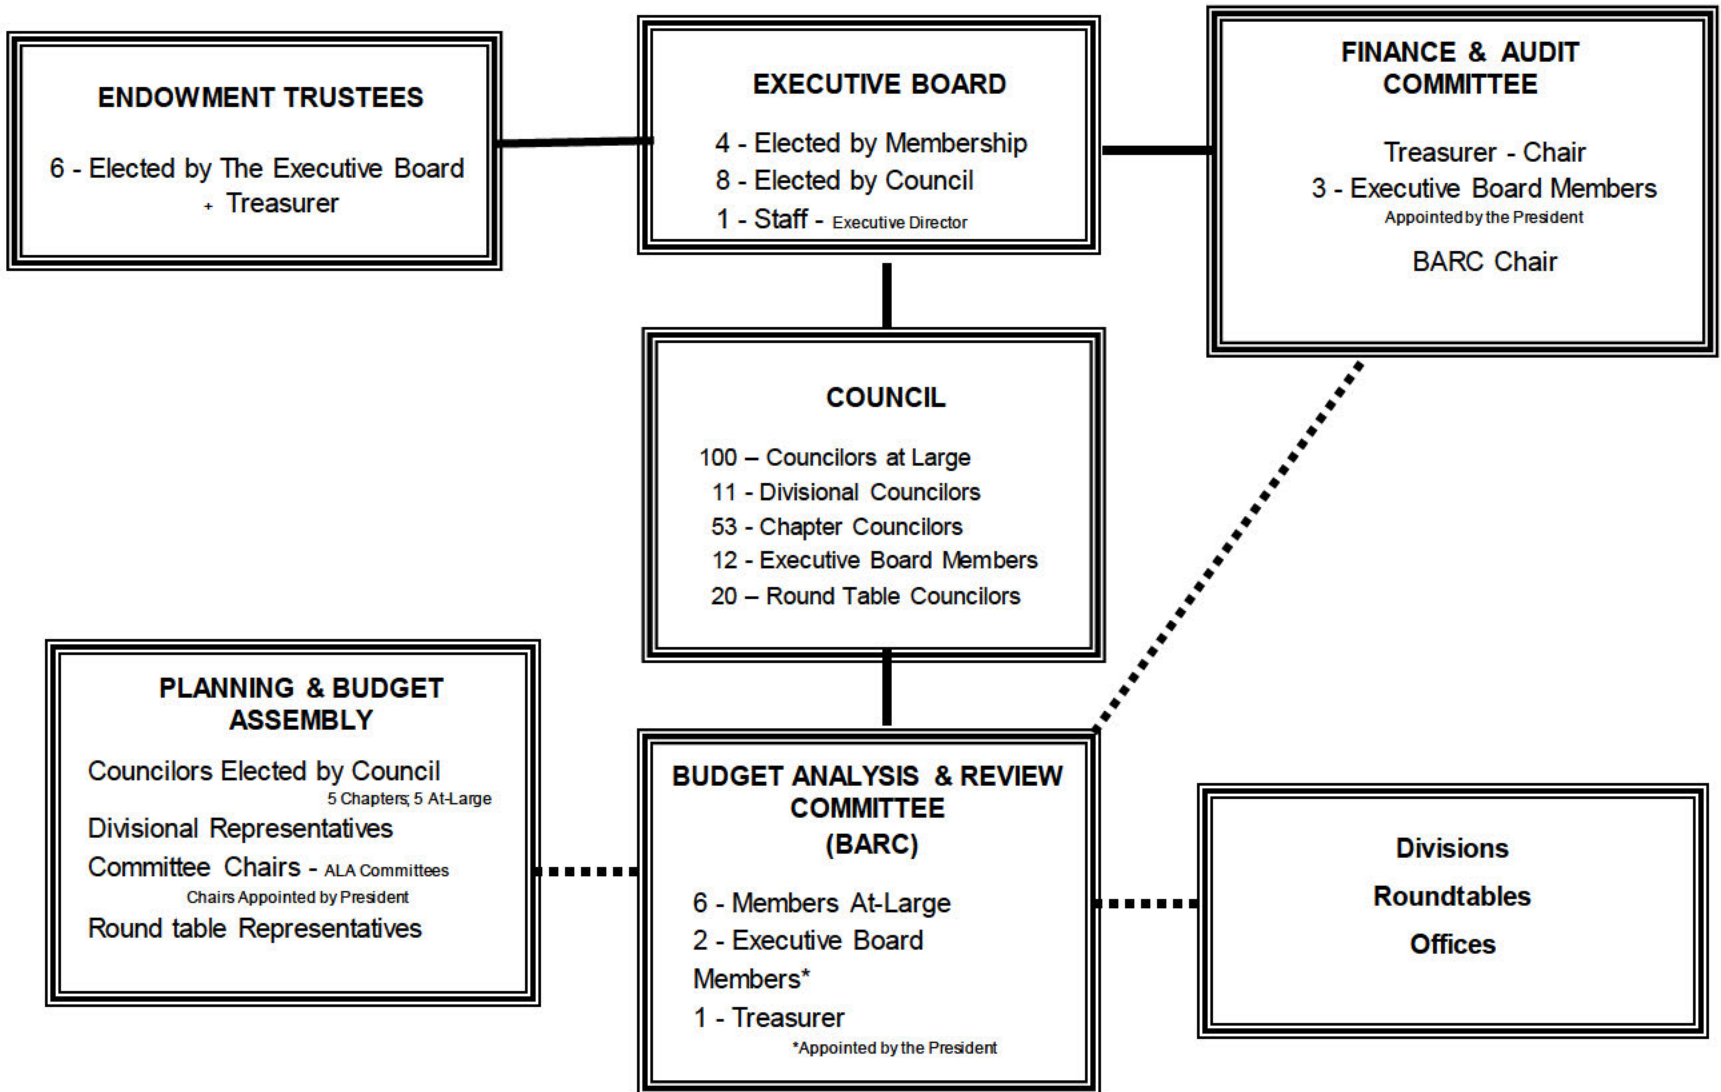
ENDOWMENT TRUSTEES

6 - Elected by The Executive Board
+ Treasurer

EXECUTIVE BOARD

4 - Elected by Membership
8 - Elected by Council
1 - Staff - Executive Director

FINANCE & AUDIT COMMITTEE

Treasurer - Chair
3 - Executive Board Members
Appointed by the President
BARC Chair

COUNCIL

100 – Councilors at Large
11 - Divisional Councilors
53 - Chapter Councilors
12 - Executive Board Members
20 – Round Table Councilors

PLANNING & BUDGET ASSEMBLY

Councilors Elected by Council
5 Chapters; 5 At-Large
Divisional Representatives
Committee Chairs - ALA Committees
Chairs Appointed by President
Round table Representatives

BUDGET ANALYSIS & REVIEW COMMITTEE (BARC)

6 - Members At-Large
2 - Executive Board Members*
1 - Treasurer
*Appointed by the President

Divisions
Roundtables
Offices